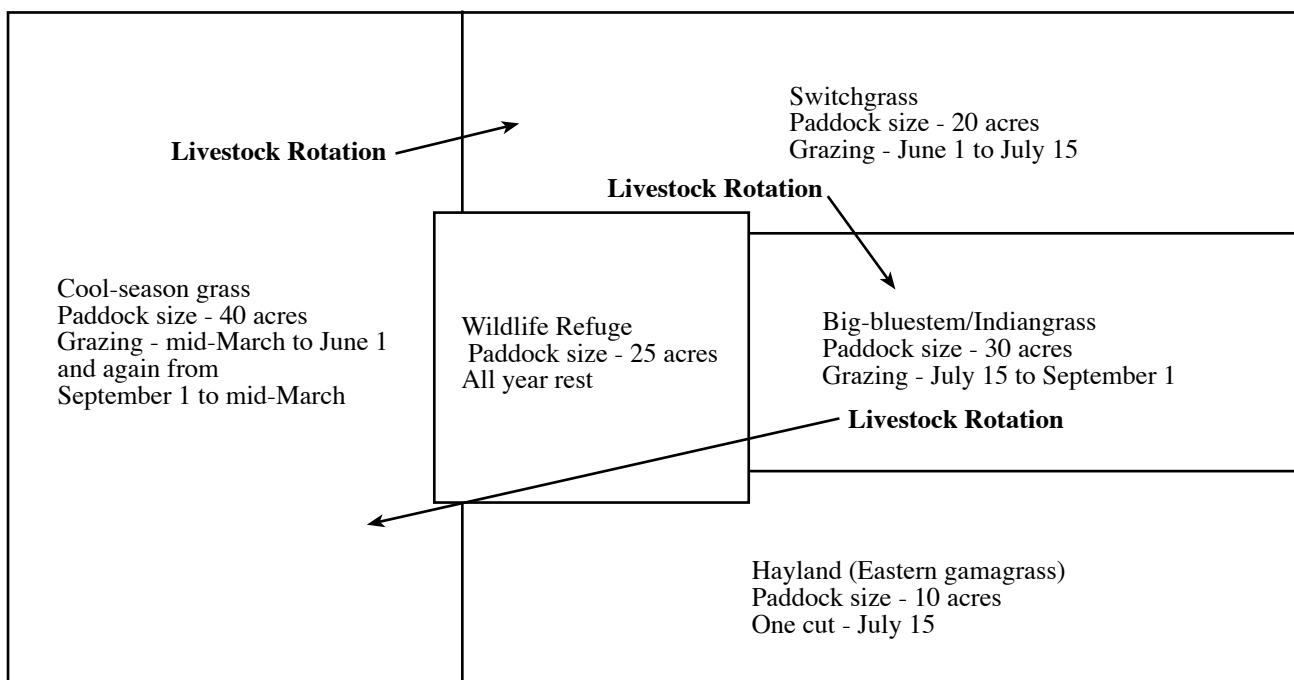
Switchgrass
Paddock size - 20 acres
Grazing - June 1 to July 15

**Livestock Rotation**

**Livestock Rotation**

Cool-season grass
Paddock size - 40 acres
Grazing - mid-March to June 1 and again from September 1 to mid-March

Wildlife Refuge
Paddock size - 25 acres
All year rest

Big-bluestem/Indiangrass
Paddock size - 30 acres
Grazing - July 15 to September 1

**Livestock Rotation**

Hayland (Eastern gamagrass)
Paddock size - 10 acres
One cut - July 15